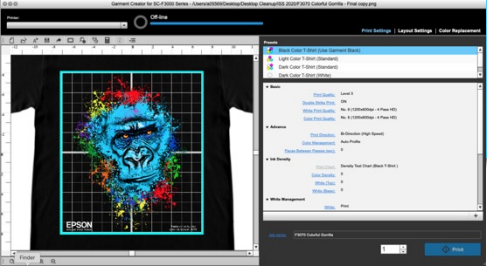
Garment Creator for SC-F3000 Series - /Users/a0569/Desktop/Desktop Cleanup/SS 2025/F3070 Colorful Gorilla - Final copy.png

Printer

Off-line

Print Settings | Layout Settings | Color Replacement

Presets

Black Color T-Shirt (Use Garment Black)

Light Color T-Shirt (Standard)

Dark Color T-Shirt (Standard)

Dark Color T-Shirt (White)

Basic

Print Quality: Level 3

Double Strike Print: ON

White Print Quality: No. 8 (1200x600dpi - 4 Pass HD)

Color Print Quality: No. 8 (1200x600dpi - 4 Pass HD)

Advance

Print Direction: Bi-Direction (High Speed)

Color Management: Auto Profile

Pause Between Passes (sec): 0

Ink Density

Density Test Chart (Black T-Shirt)

Color Density: 0

White Chan: 0

White Base: 0

White Management

White: Print

Job Name: F3070 Colorful Gorilla

1

Print

EPSON

Finder